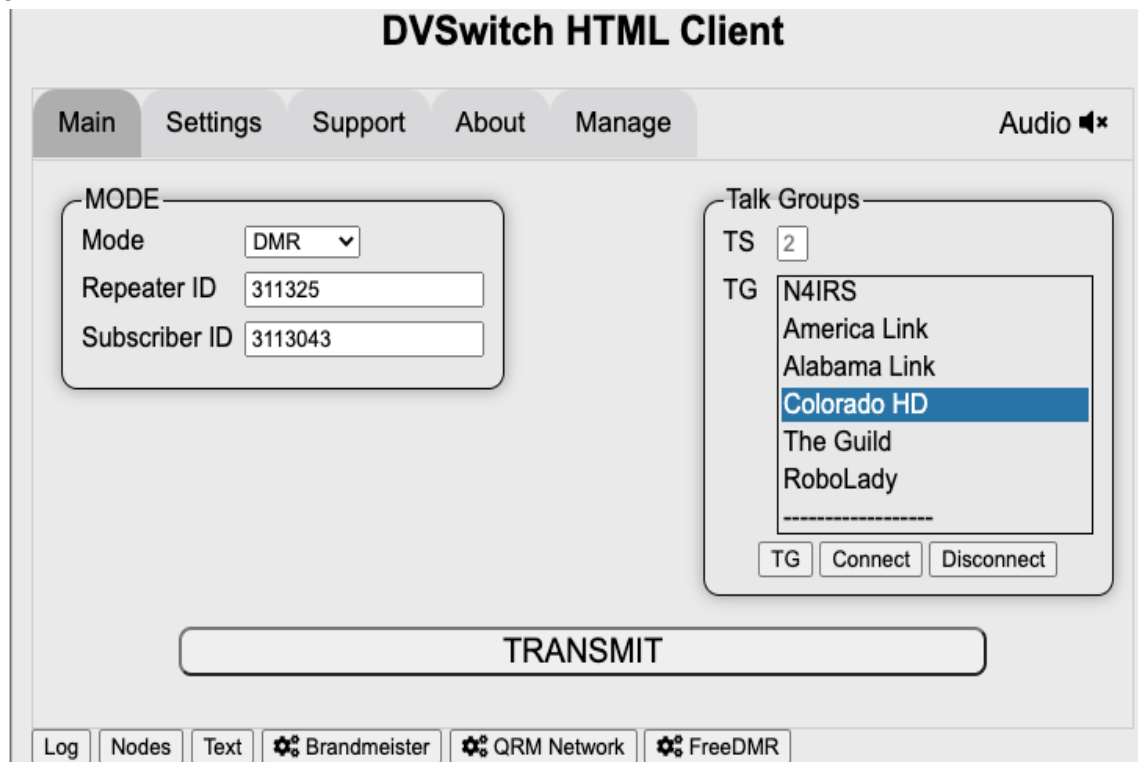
DVSwitch HTML Client

Main Settings Support About Manage Audio

MODE
Mode DMR
Repeater ID 311325
Subscriber ID 3113043

Talk Groups
TS 2
TG N4IRS
America Link
Alabama Link
Colorado HD
The Guild
RoboLady
------------------

TG Connect Disconnect

TRANSMIT

Log Nodes Text Brandmeister QRM Network FreeDMR